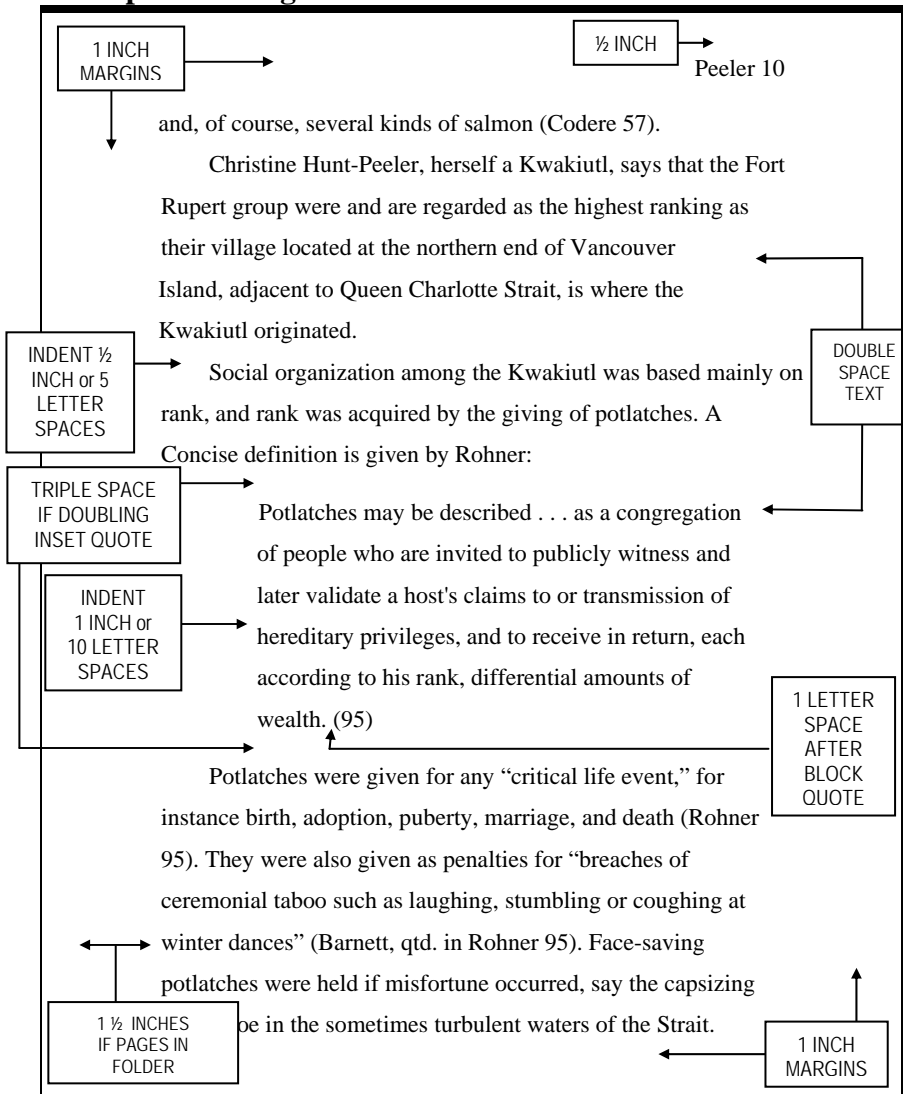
1 INCH MARGINS

½ INCH

Peeler 10

and, of course, several kinds of salmon (Codere 57).

Christine Hunt-Peeler, herself a Kwakiutl, says that the Fort Rupert group were and are regarded as the highest ranking as their village located at the northern end of Vancouver Island, adjacent to Queen Charlotte Strait, is where the Kwakiutl originated.

INDENT ½ INCH or 5 LETTER SPACES

DOUBLE SPACE TEXT

Social organization among the Kwakiutl was based mainly on rank, and rank was acquired by the giving of potlatches. A Concise definition is given by Rohner:

TRIPLE SPACE IF DOUBLING INSET QUOTE

Potlatches may be described . . . as a congregation of people who are invited to publicly witness and later validate a host's claims to or transmission of hereditary privileges, and to receive in return, each according to his rank, differential amounts of wealth. (95)

INDENT 1 INCH or 10 LETTER SPACES

1 LETTER SPACE AFTER BLOCK QUOTE

Potlatches were given for any “critical life event,” for instance birth, adoption, puberty, marriage, and death (Rohner 95). They were also given as penalties for “breaches of ceremonial taboo such as laughing, stumbling or coughing at winter dances” (Barnett, qtd. in Rohner 95). Face-saving potlatches were held if misfortune occurred, say the capsizing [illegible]oe in the sometimes turbulent waters of the Strait.

1 ½ INCHES IF PAGES IN FOLDER

1 INCH MARGINS